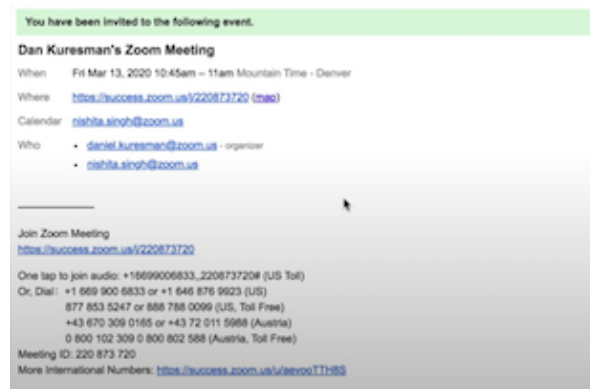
You have been invited to the following event.

Dan Kuresman's Zoom Meeting

When Fri Mar 13, 2020 10:45am – 11am Mountain Time - Denver

Where https://success.zoom.us/j/220873720 (map)

Calendar nishita.singh@zoom.us

Who
• daniel.kuresman@zoom.us - organizer
• nishita.singh@zoom.us

Join Zoom Meeting
https://success.zoom.us/j/220873720

One tap to join audio: +16699006833,,220873720# (US Toll)
Or, Dial: +1 669 900 6833 or +1 646 876 9923 (US)
877 853 5247 or 888 788 0099 (US, Toll Free)
+43 670 309 0165 or +43 72 011 5988 (Austria)
0 800 102 309 0 800 802 588 (Austria, Toll Free)
Meeting ID: 220 873 720
More International Numbers: https://success.zoom.us/u/aevooTTH8S